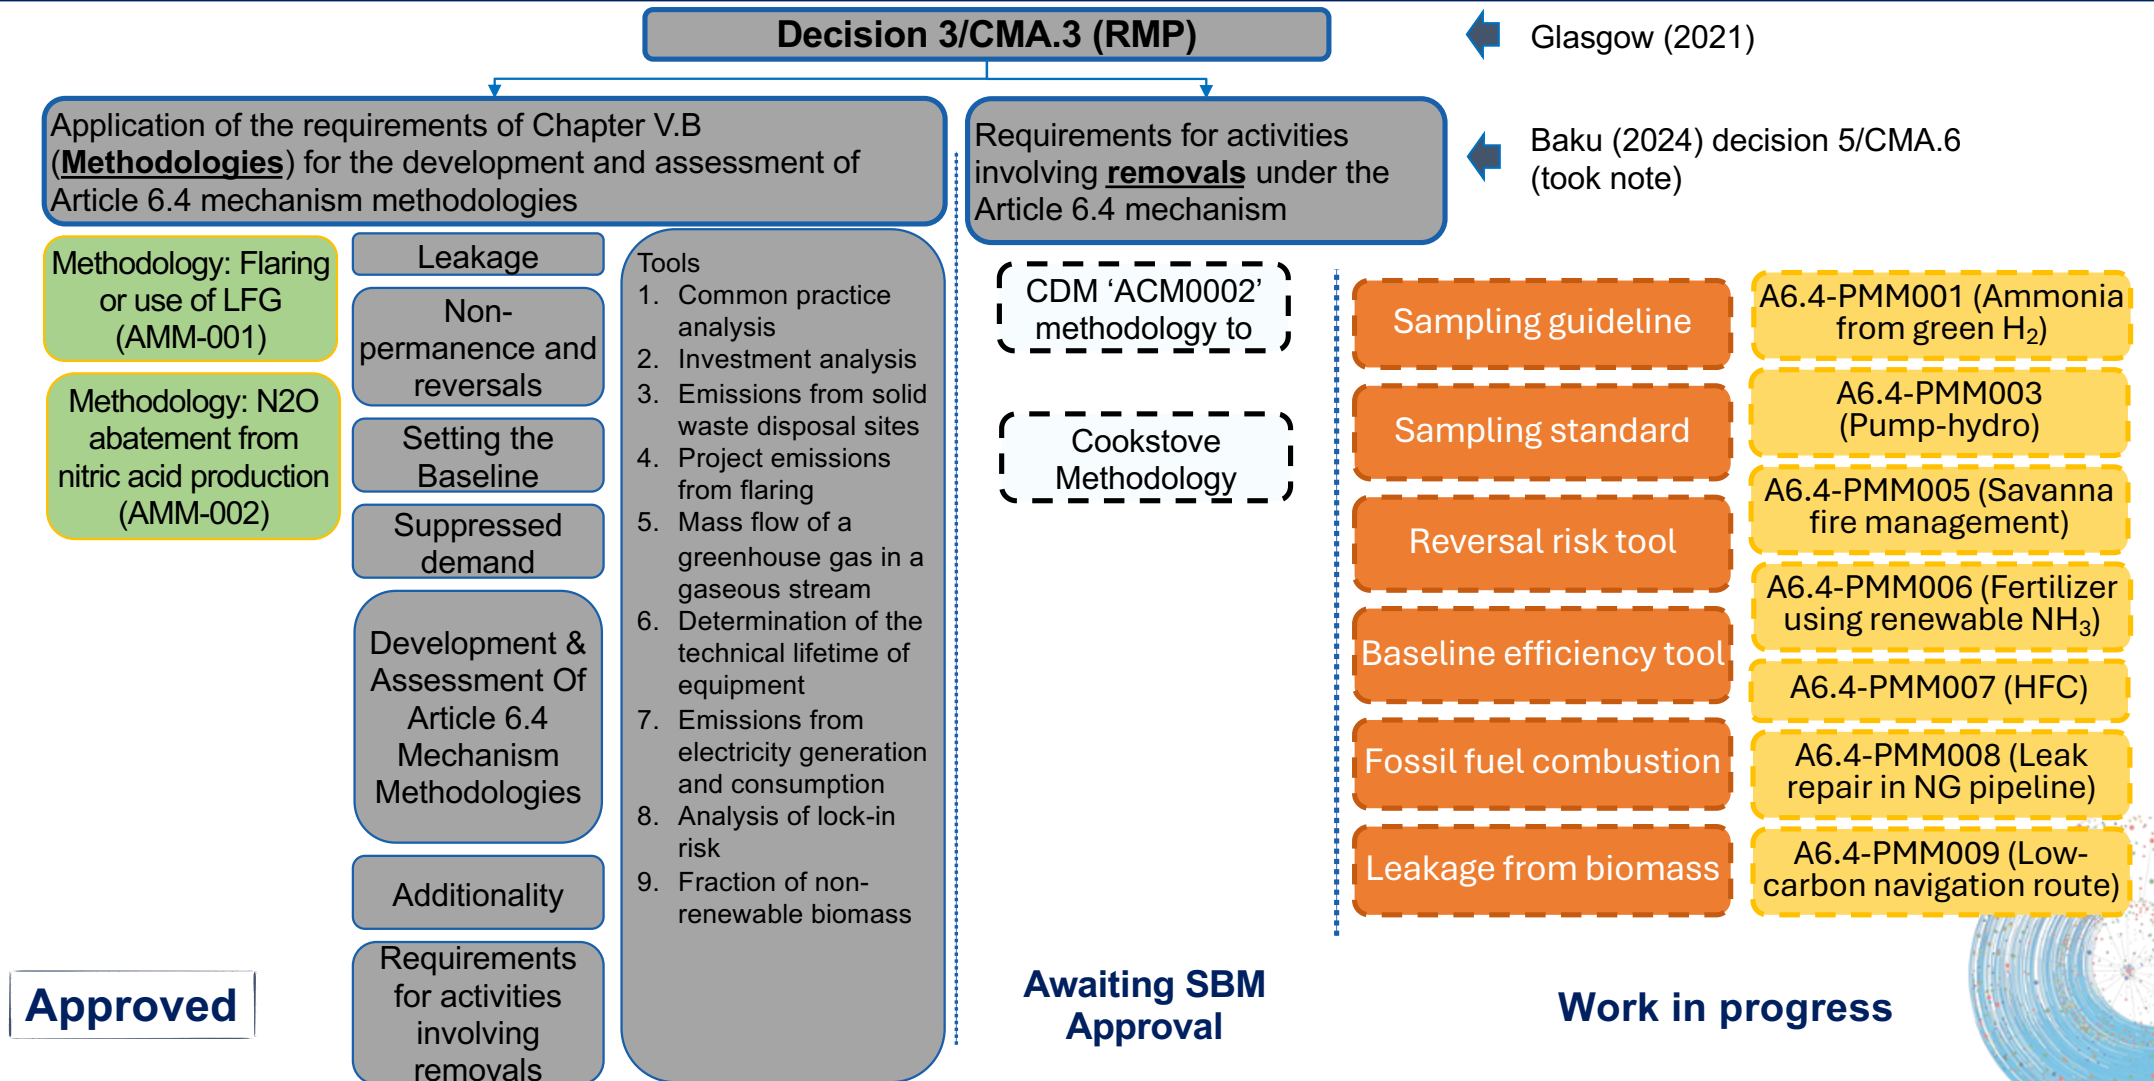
Decision 3/CMA.3 (RMP)

Glasgow (2021)

Application of the requirements of Chapter V.B (Methodologies) for the development and assessment of Article 6.4 mechanism methodologies

Requirements for activities involving removals under the Article 6.4 mechanism

Baku (2024) decision 5/CMA.6 (took note)

Methodology: Flaring or use of LFG (AMM-001)

Methodology: N2O abatement from nitric acid production (AMM-002)

Leakage

Non-permanence and reversals

Setting the Baseline

Suppressed demand

Development & Assessment Of Article 6.4 Mechanism Methodologies

Additionality

Requirements for activities involving removals

Tools
1. Common practice analysis
2. Investment analysis
3. Emissions from solid waste disposal sites
4. Project emissions from flaring
5. Mass flow of a greenhouse gas in a gaseous stream
6. Determination of the technical lifetime of equipment
7. Emissions from electricity generation and consumption
8. Analysis of lock-in risk
9. Fraction of non-renewable biomass

CDM ‘ACM0002’ methodology to

Cookstove Methodology

Sampling guideline

Sampling standard

Reversal risk tool

Baseline efficiency tool

Fossil fuel combustion

Leakage from biomass

A6.4-PMM001 (Ammonia from green $H_2$)

A6.4-PMM003 (Pump-hydro)

A6.4-PMM005 (Savanna fire management)

A6.4-PMM006 (Fertilizer using renewable $NH_3$)

A6.4-PMM007 (HFC)

A6.4-PMM008 (Leak repair in NG pipeline)

A6.4-PMM009 (Low-carbon navigation route)

Approved

Awaiting SBM Approval

Work in progress